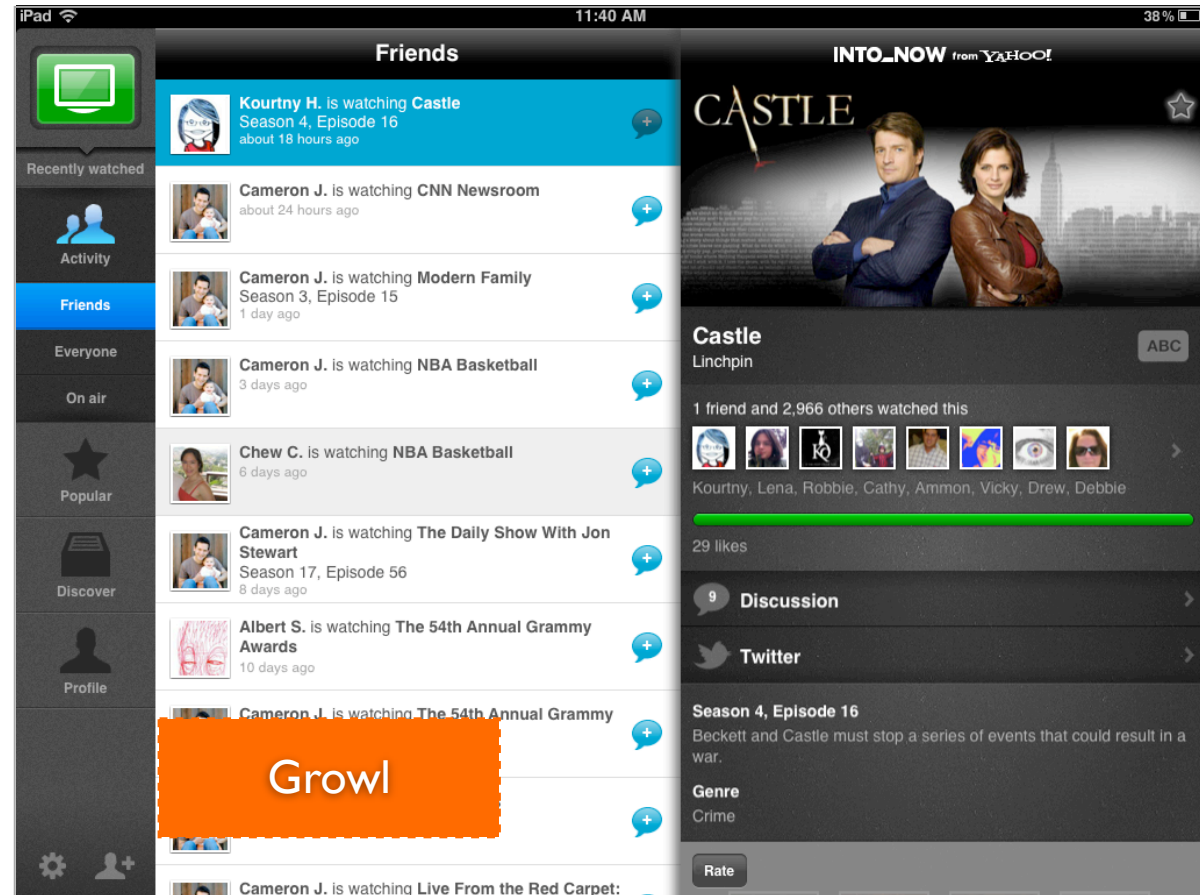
iPad 11:40 AM 38%

Recently watched

Activity

Friends

Everyone

On air

Popular

Discover

Profile

Friends

Kourtny H. is watching Castle
Season 4, Episode 16
about 18 hours ago

Cameron J. is watching CNN Newsroom
about 24 hours ago

Cameron J. is watching Modern Family
Season 3, Episode 15
1 day ago

Cameron J. is watching NBA Basketball
3 days ago

Chew C. is watching NBA Basketball
6 days ago

Cameron J. is watching The Daily Show With Jon Stewart
Season 17, Episode 56
8 days ago

Albert S. is watching The 54th Annual Grammy Awards
10 days ago

Cameron J. is watching The 54th Annual Grammy

Growl

Cameron J. is watching Live From the Red Carpet:

INTO_NOW from YAHOO!

CASTLE

Castle
Linchpin

ABC

1 friend and 2,966 others watched this

Kourtny, Lena, Robbie, Cathy, Ammon, Vicky, Drew, Debbie

29 likes

9 Discussion

Twitter

Season 4, Episode 16
Beckett and Castle must stop a series of events that could result in a war.

Genre
Crime

Rate